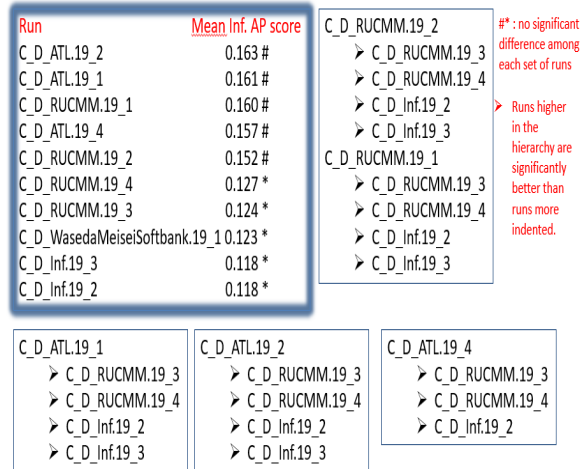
| Run | Mean Inf. AP score |
|---|---|
| C_D_ATL.19_2 | 0.163 # |
| C_D_ATL.19_1 | 0.161 # |
| C_D_RUCMM.19_1 | 0.160 # |
| C_D_ATL.19_4 | 0.157 # |
| C_D_RUCMM.19_2 | 0.152 # |
| C_D_RUCMM.19_4 | 0.127 * |
| C_D_RUCMM.19_3 | 0.124 * |
| C_D_WasedaMeiseiSoftbank.19_1 | 0.123 * |
| C_D_Inf.19_3 | 0.118 * |
| C_D_Inf.19_2 | 0.118 * |

C_D_RUCMM.19_2
C_D_RUCMM.19_3
C_D_RUCMM.19_4
C_D_Inf.19_2
C_D_Inf.19_3
C_D_RUCMM.19_1
C_D_RUCMM.19_3
C_D_RUCMM.19_4
C_D_Inf.19_2
C_D_Inf.19_3

#* : no significant difference among each set of runs

Runs higher in the hierarchy are significantly better than runs more indented.

C_D_ATL.19_1
C_D_RUCMM.19_3
C_D_RUCMM.19_4
C_D_Inf.19_2
C_D_Inf.19_3

C_D_ATL.19_2
C_D_RUCMM.19_3
C_D_RUCMM.19_4
C_D_Inf.19_2
C_D_Inf.19_3

C_D_ATL.19_4
C_D_RUCMM.19_3
C_D_RUCMM.19_4
C_D_Inf.19_2